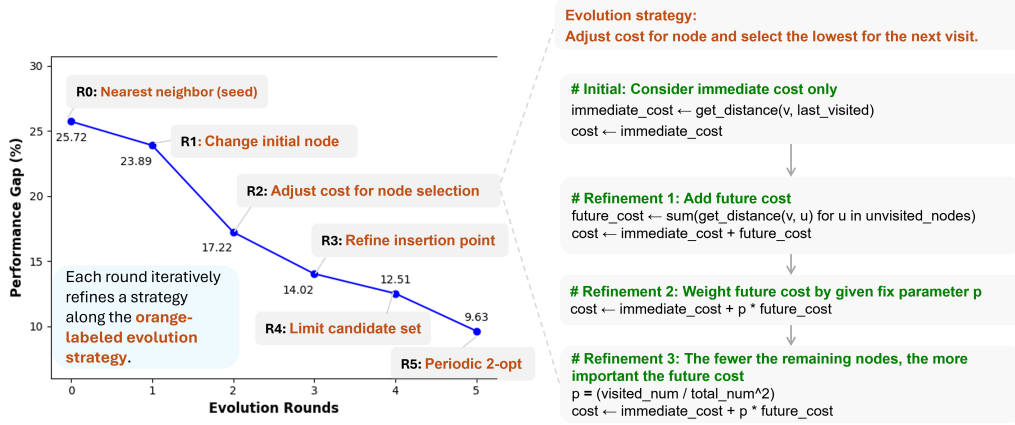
Performance Gap (%)

30

25

20

15

10

0 1 2 3 4 5

Evolution Rounds

R0: Nearest neighbor (seed)

25.72

R1: Change initial node

23.89

R2: Adjust cost for node selection

17.22

R3: Refine insertion point

14.02

12.51

R4: Limit candidate set

9.63

R5: Periodic 2-opt

Each round iteratively refines a strategy along the orange-labeled evolution strategy.

Evolution strategy:
Adjust cost for node and select the lowest for the next visit.

# Initial: Consider immediate cost only
immediate_cost ← get_distance(v, last_visited)
cost ← immediate_cost

# Refinement 1: Add future cost
future_cost ← sum(get_distance(v, u) for u in unvisited_nodes)
cost ← immediate_cost + future_cost

# Refinement 2: Weight future cost by given fix parameter p
cost ← immediate_cost + p * future_cost

# Refinement 3: The fewer the remaining nodes, the more important the future cost
p = (visited_num / total_num^2)
cost ← immediate_cost + p * future_cost